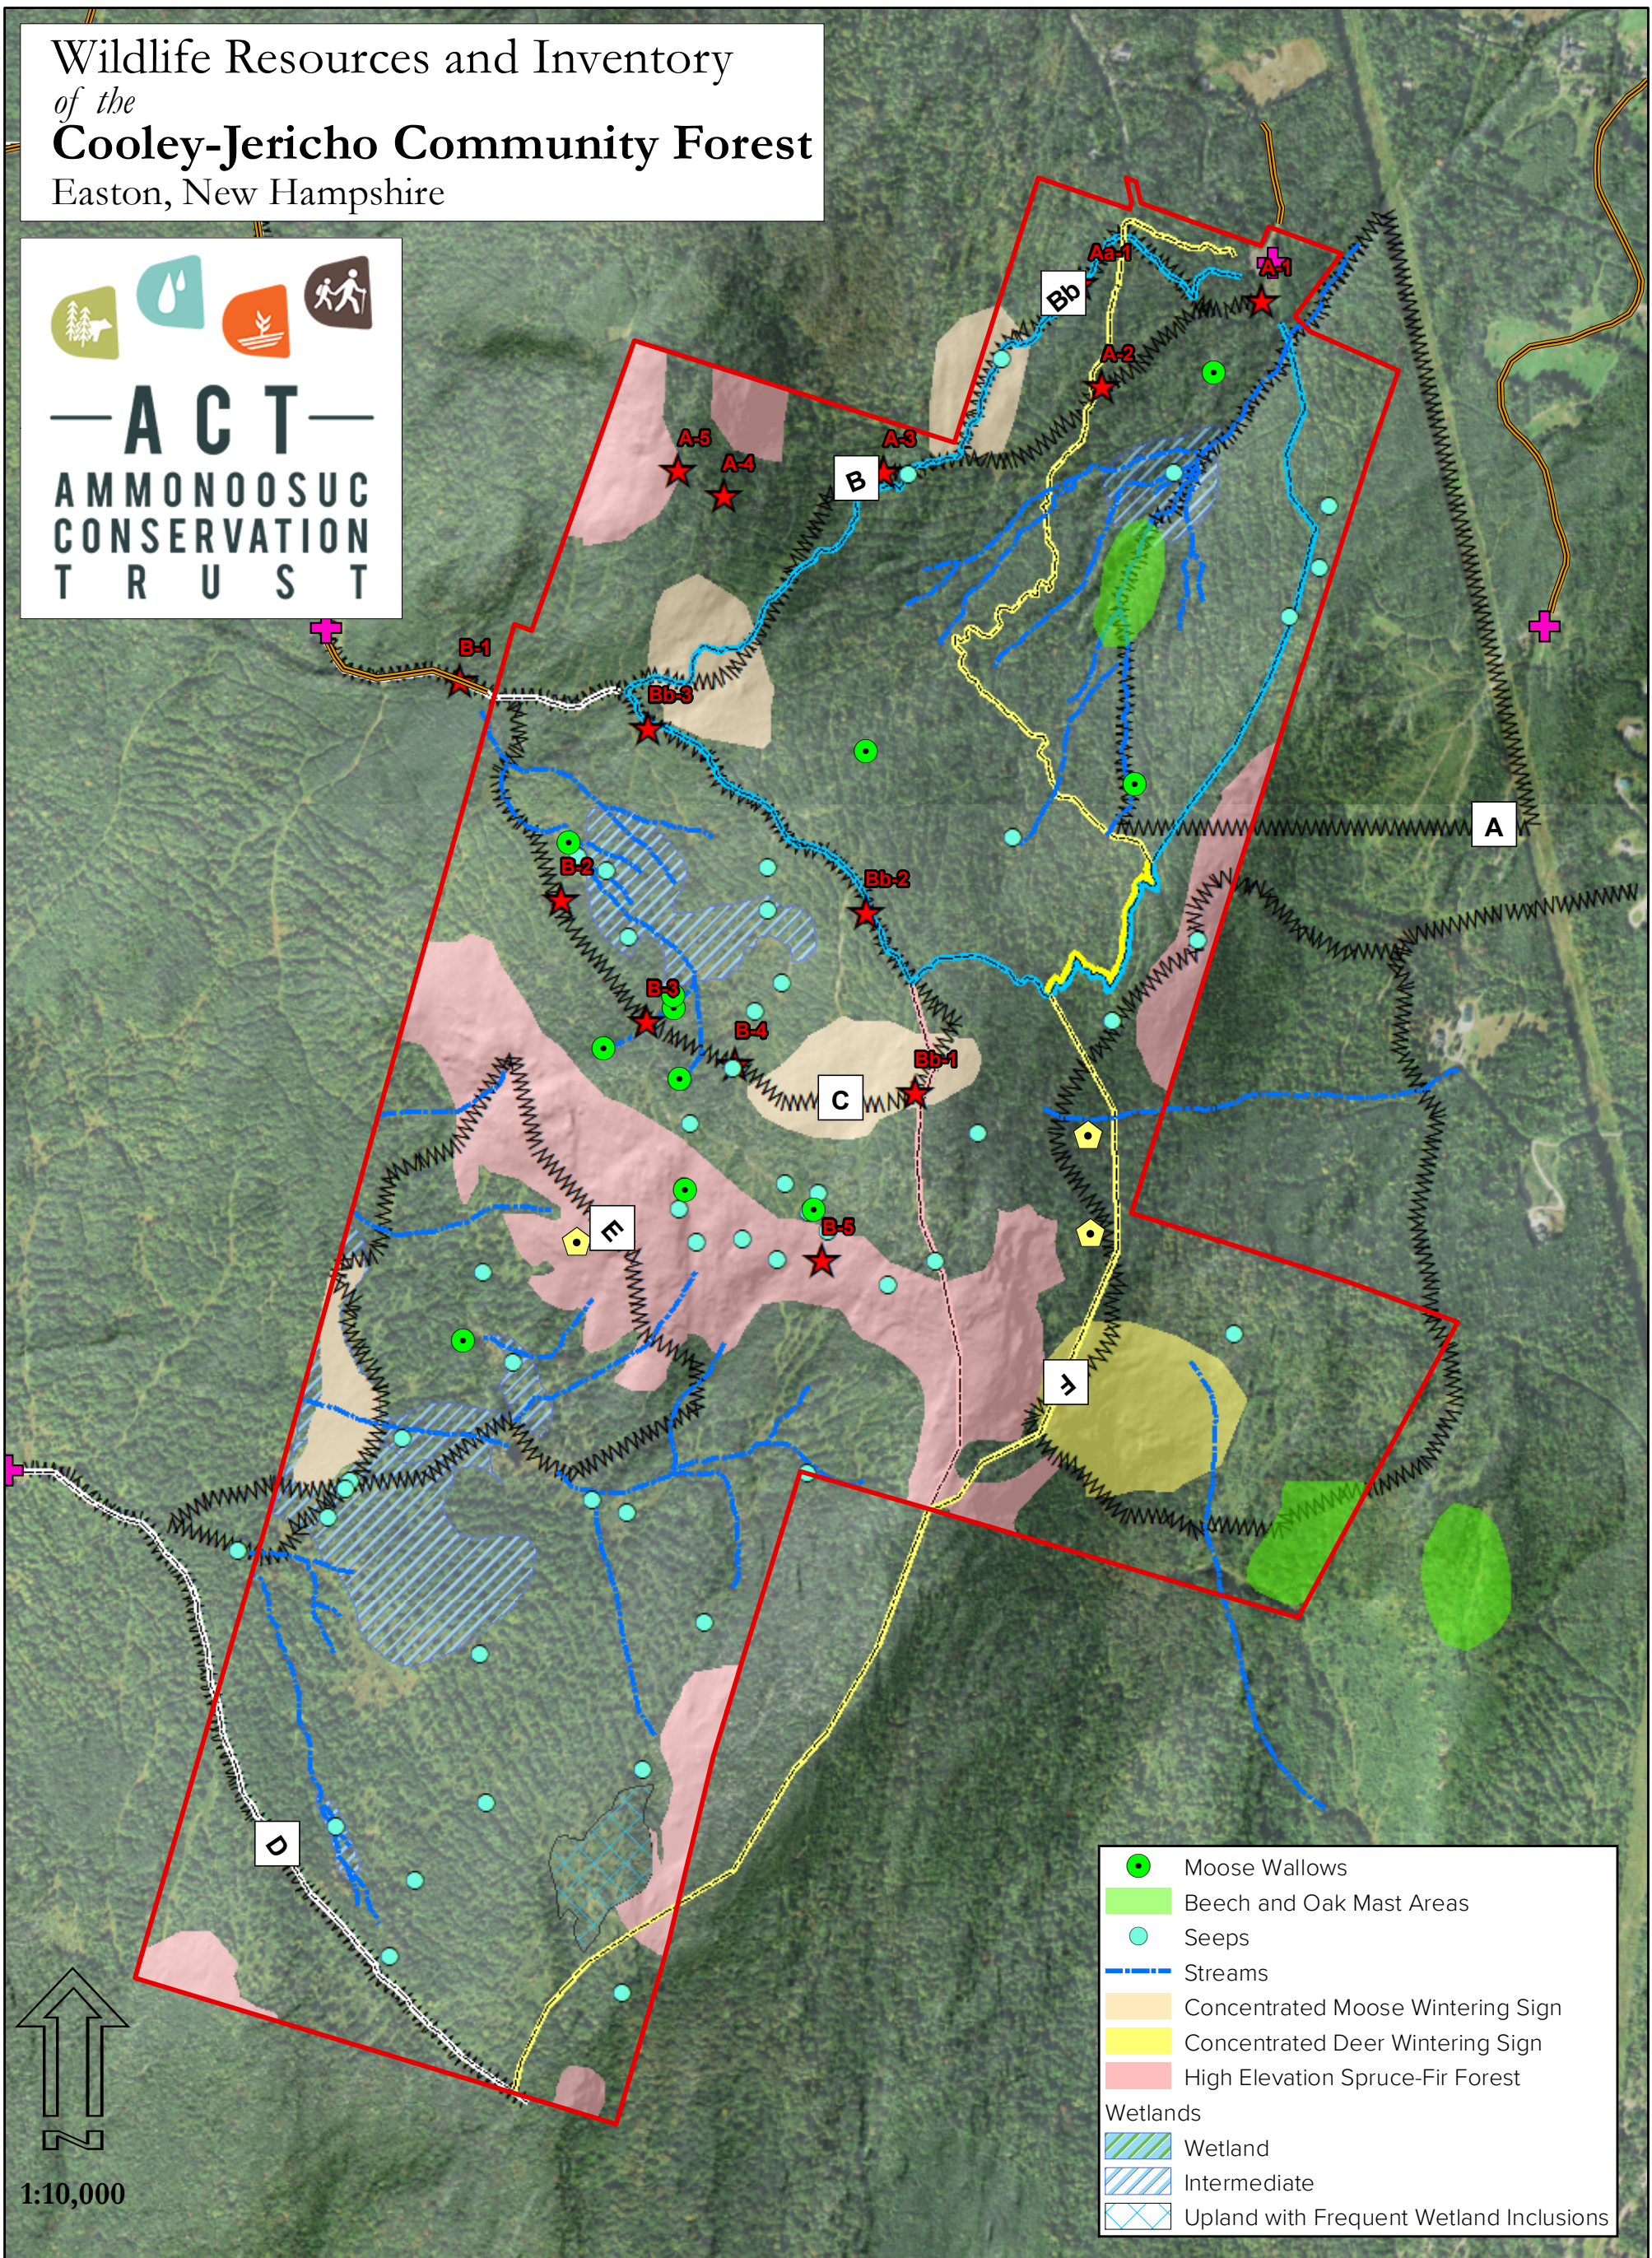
Wildlife Resources and Inventory
of the
Cooley-Jericho Community Forest
Easton, New Hampshire

ACT
AMMONOOSUC
CONSERVATION
TRUST

Aa-1
A-1
Bb
A-2
A-3
B
A-5
A-4
B-1
Bb-3
A
Bb-2
B-2
B-3
B-4
Bb-1
C
E
B-5
F
D

Moose Wallows
Beech and Oak Mast Areas
Seeps
Streams
Concentrated Moose Wintering Sign
Concentrated Deer Wintering Sign
High Elevation Spruce-Fir Forest
Wetlands
Wetland
Intermediate
Upland with Frequent Wetland Inclusions

N
1:10,000